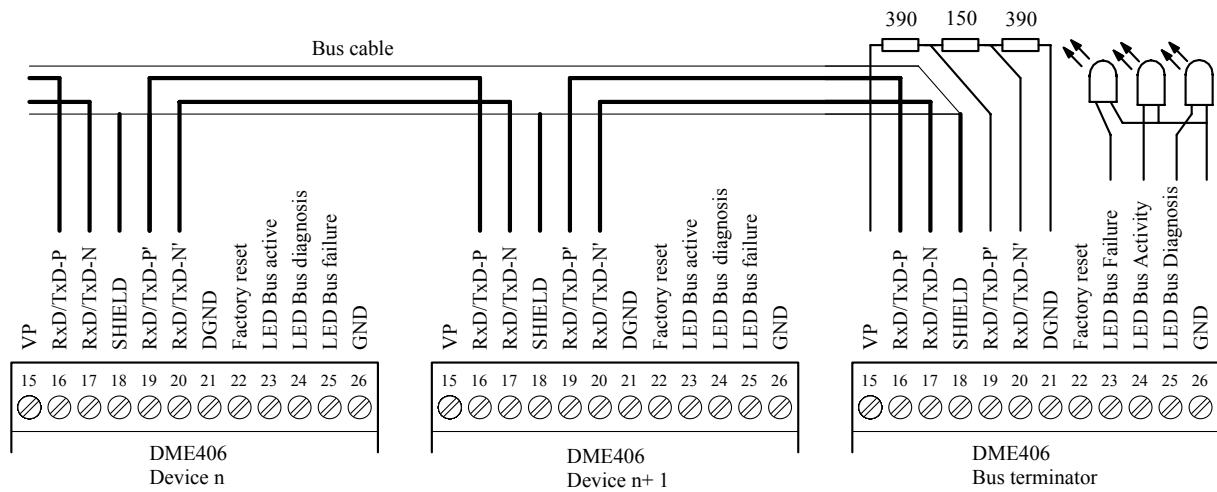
390 150 390

Bus cable

VP
RxD/TxD-P
RxD/TxD-N
SHIELD
RxD/TxD-P'
RxD/TxD-N'
DGND
Factory reset
LED Bus active
LED Bus diagnosis
LED Bus failure
GND

15 16 17 18 19 20 21 22 23 24 25 26

DME406
Device n

VP
RxD/TxD-P
RxD/TxD-N
SHIELD
RxD/TxD-P'
RxD/TxD-N'
DGND
Factory reset
LED Bus active
LED Bus diagnosis
LED Bus failure
GND

15 16 17 18 19 20 21 22 23 24 25 26

DME406
Device n+ 1

VP
RxD/TxD-P
RxD/TxD-N
SHIELD
RxD/TxD-P'
RxD/TxD-N'
DGND
Factory reset
LED Bus Failure
LED Bus Activity
LED Bus Diagnosis
GND

15 16 17 18 19 20 21 22 23 24 25 26

DME406
Bus terminator